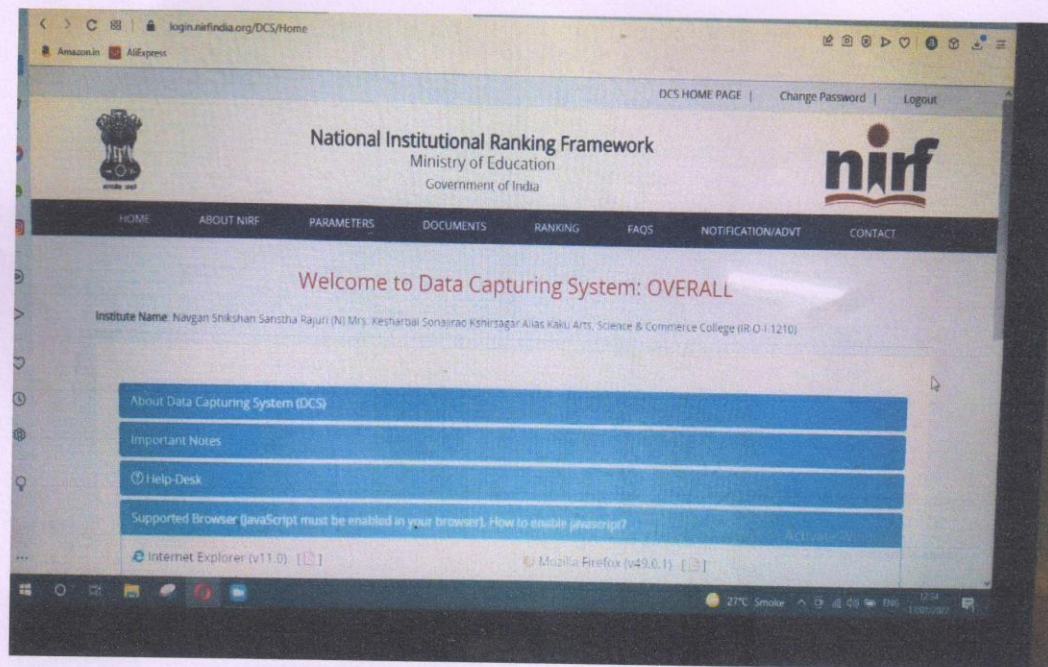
login.nirfindia.org/DCS/Home

Amazon.in AliExpress

DCS HOME PAGE | Change Password | Logout

National Institutional Ranking Framework
Ministry of Education
Government of India

nirf

HOME ABOUT NIRF PARAMETERS DOCUMENTS RANKING FAQS NOTIFICATION/ADVT CONTACT

Welcome to Data Capturing System: OVERALL

Institute Name: Navgan Shikshan Sanstha Rajuri (N) Mrs. Kesharbai Sonajirao Kshirsagar Alias Kaku Arts, Science & Commerce College (IR-O-I-1210)

About Data Capturing System (DCS)

Important Notes

Help-Desk

Supported Browser (JavaScript must be enabled in your browser). How to enable javascript?

Internet Explorer (v11.0) [ ]

Mozilla Firefox (v49.0.1) [ ]

Activate Wi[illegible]

27°C Smoke ENG 12:04 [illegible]